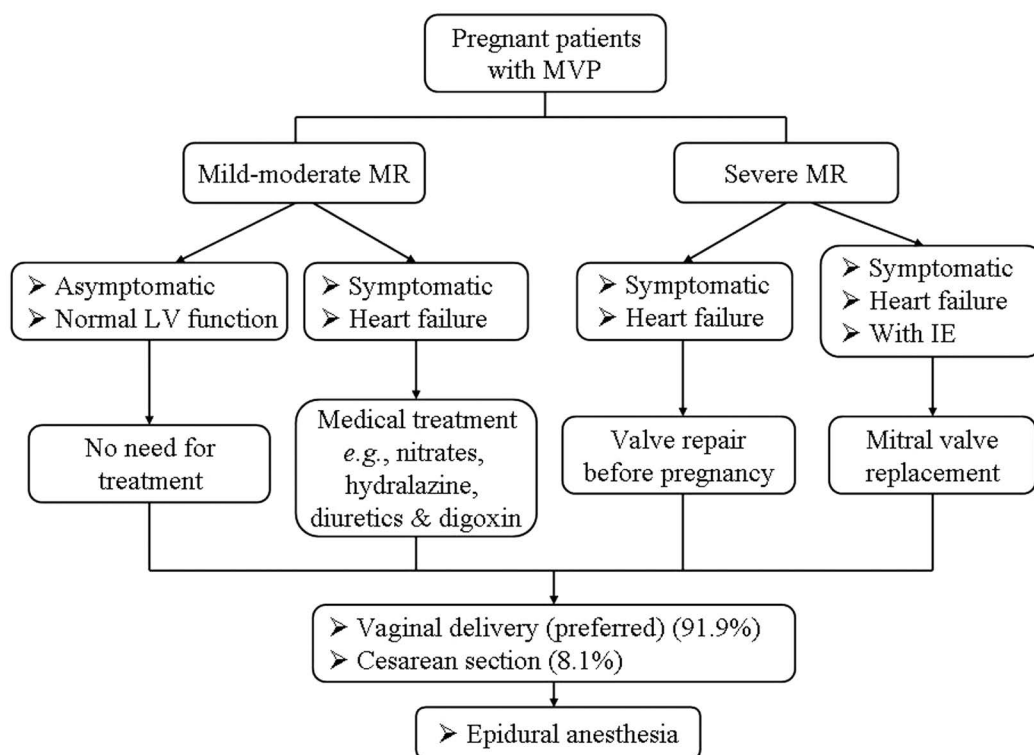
Pregnant patients with MVP

Mild-moderate MR

Severe MR

➢ Asymptomatic
➢ Normal LV function

➢ Symptomatic
➢ Heart failure

➢ Symptomatic
➢ Heart failure

➢ Symptomatic
➢ Heart failure
➢ With IE

No need for treatment

Medical treatment *e.g.*, nitrates, hydralazine, diuretics & digoxin

Valve repair before pregnancy

Mitral valve replacement

➢ Vaginal delivery (preferred) (91.9%)
➢ Cesarean section (8.1%)

➢ Epidural anesthesia